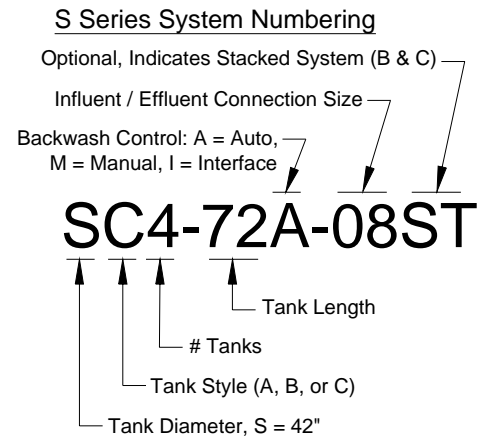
S Series System Numbering

Optional, Indicates Stacked System (B & C)

Influent / Effluent Connection Size

Backwash Control: A = Auto, M = Manual, I = Interface

SC4-72A-08ST

Tank Length

# Tanks

Tank Style (A, B, or C)

Tank Diameter, S = 42"